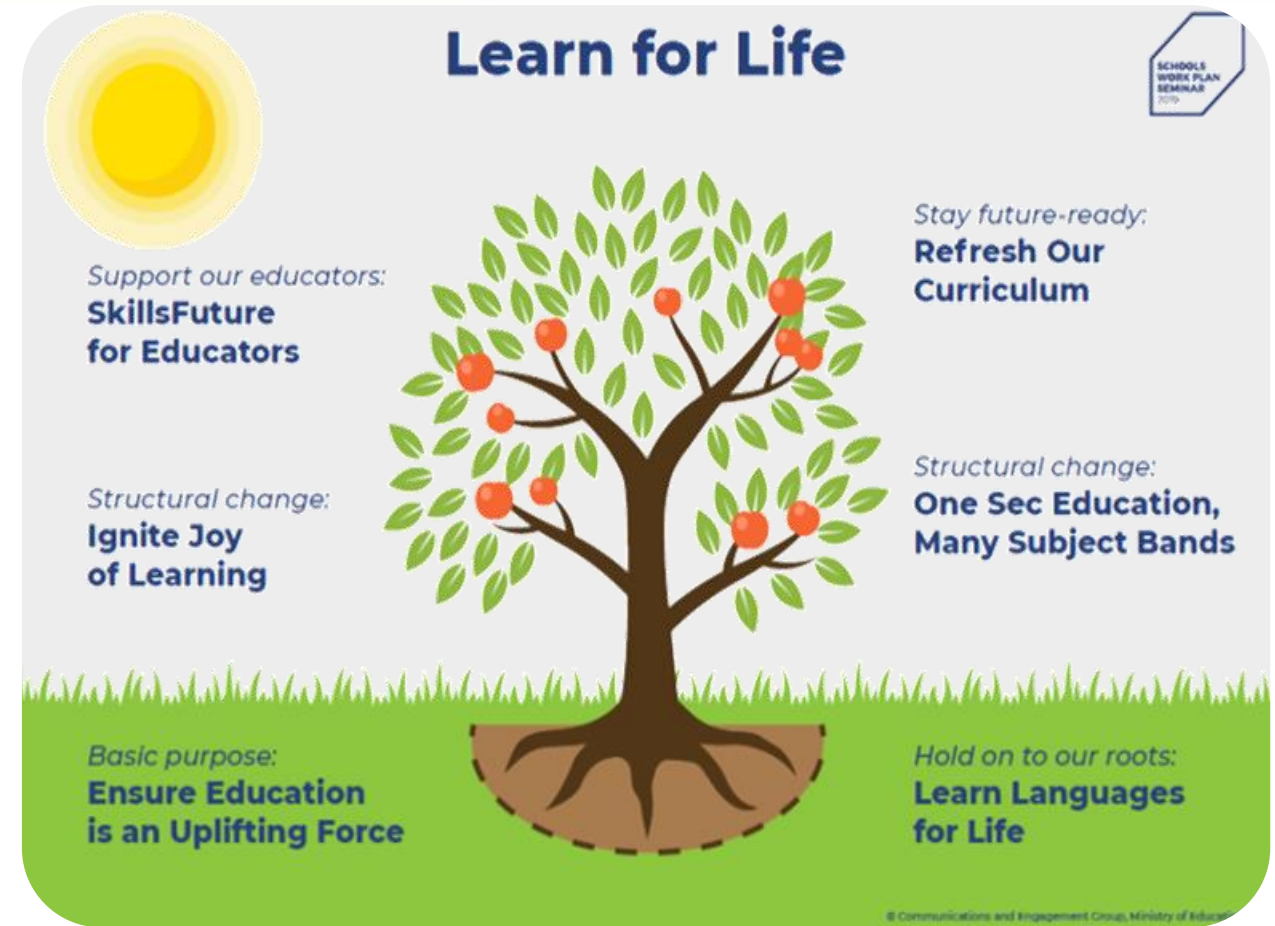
Learn for Life

SCHOOLS WORK PLAN SEMINAR 2019

Support our educators:
SkillsFuture for Educators

Structural change:
Ignite Joy of Learning

Basic purpose:
Ensure Education is an Uplifting Force

Stay future-ready:
Refresh Our Curriculum

Structural change:
One Sec Education, Many Subject Bands

Hold on to our roots:
Learn Languages for Life

© Communications and Engagement Group, Ministry of Educati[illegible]